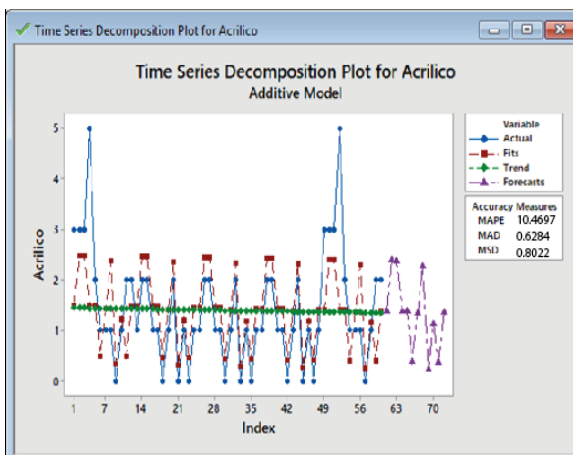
Time Series Decomposition Plot for Acrilico

Time Series Decomposition Plot for Acrilico
Additive Model

Variable
Actual
Fits
Trend
Forecasts

Accuracy Measures
MAPE 10.4697
MAD 0.6284
MSD 0.8022

Acrilico
5
4
3
2
1
0

1 7 14 21 28 35 42 49 56 63 70
Index